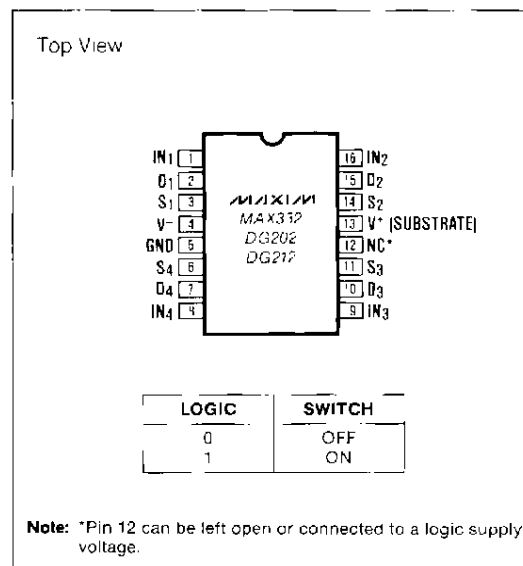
Top View

IN1 1
D1 2
S1 3
V- 4
GND 5
S4 6
D4 7
IN4 8

MAXIM
MAX312
DG202
DG212

16 IN2
15 D2
14 S2
13 V+ (SUBSTRATE)
12 NC*
11 S3
10 D3
9 IN3

| LOGIC | SWITCH |
|---|---|
| 0 | OFF |
| 1 | ON |

Note: *Pin 12 can be left open or connected to a logic supply voltage.